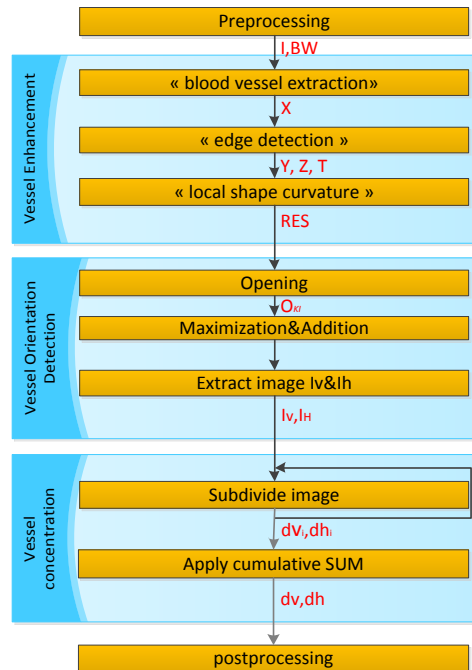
Preprocessing

I,BW

Vessel Enhancement

« blood vessel extraction»

X

« edge detection »

Y, Z, T

« local shape curvature »

RES

Vessel Orientation Detection

Opening

$O_{Kl}$

Maximization&Addition

Extract image Iv&Ih

$I_V, I_H$

Vessel concentration

Subdivide image

$dv_i, dh_i$

Apply cumulative SUM

dv,dh

postprocessing